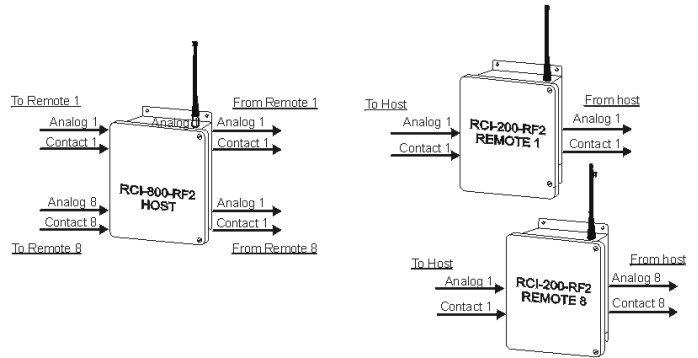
To Remote 1
Analog 1
Contact 1
Analog 8
Contact 8
To Remote 8

RCI-800-RF2
HOST

From Remote 1
Analog 1
Contact 1
Analog 1
Contact 1
From Remote 8

To Host
Analog 1
Contact 1

RCI-200-RF2
REMOTE 1

From host
Analog 1
Contact 1

To Host
Analog 1
Contact 1

RCI-200-RF2
REMOTE 8

From host
Analog 8
Contact 8